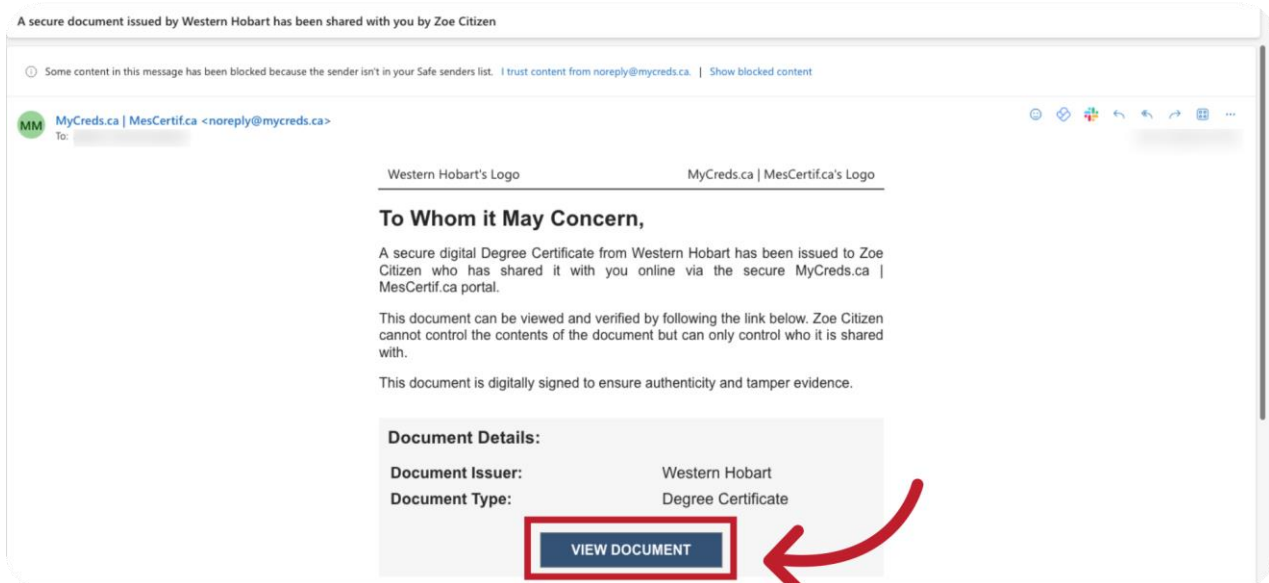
A secure document issued by Western Hobart has been shared with you by Zoe Citizen

Some content in this message has been blocked because the sender isn't in your Safe senders list. I trust content from noreply@mycreds.ca. | Show blocked content

MM MyCreds.ca | MesCertif.ca <noreply@mycreds.ca>
To: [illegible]

Western Hobart's Logo MyCreds.ca | MesCertif.ca's Logo

To Whom it May Concern,

A secure digital Degree Certificate from Western Hobart has been issued to Zoe Citizen who has shared it with you online via the secure MyCreds.ca | MesCertif.ca portal.

This document can be viewed and verified by following the link below. Zoe Citizen cannot control the contents of the document but can only control who it is shared with.

This document is digitally signed to ensure authenticity and tamper evidence.

Document Details:

| Document Issuer: | Western Hobart |
|---|---|
| Document Type: | Degree Certificate |

VIEW DOCUMENT